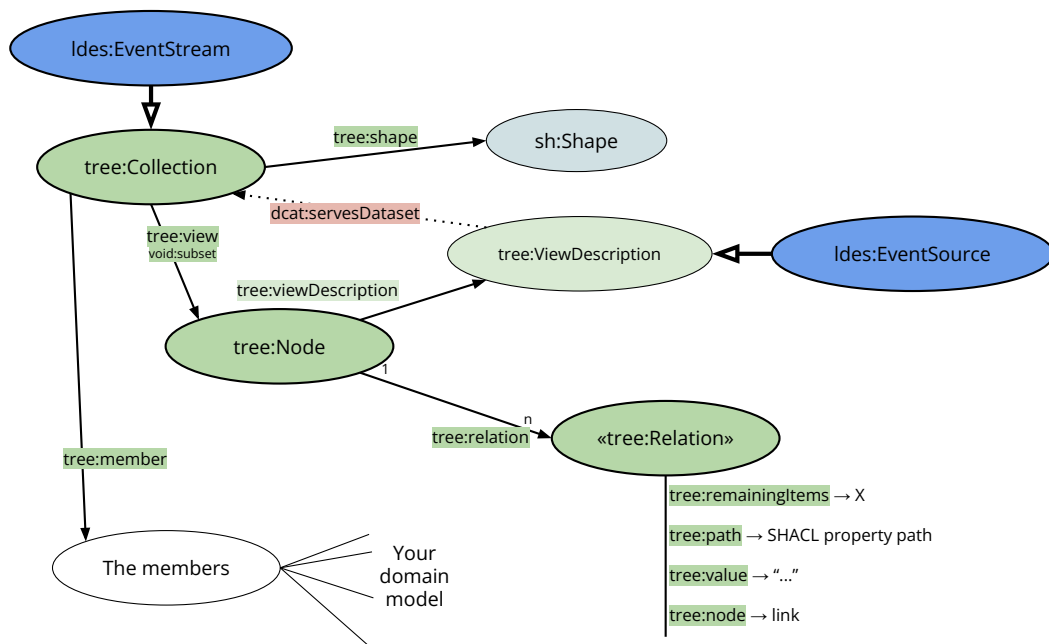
ldes:EventStream

tree:shape

sh:Shape

tree:Collection

dcat:servesDataset

tree:view
void:subset

tree:ViewDescription

ldes:EventSource

tree:viewDescription

tree:Node

1

n

tree:relation

«tree:Relation»

tree:member

tree:remainingItems → X

tree:path → SHACL property path

tree:value → "..."

tree:node → link

The members

Your domain model